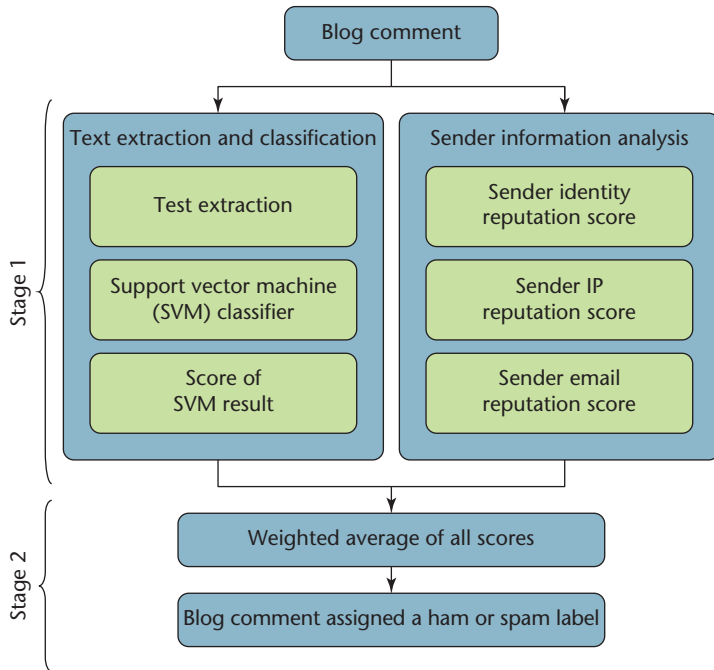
Blog comment

Stage 1

Text extraction and classification

Test extraction

Support vector machine (SVM) classifier

Score of SVM result

Sender information analysis

Sender identity reputation score

Sender IP reputation score

Sender email reputation score

Stage 2

Weighted average of all scores

Blog comment assigned a ham or spam label